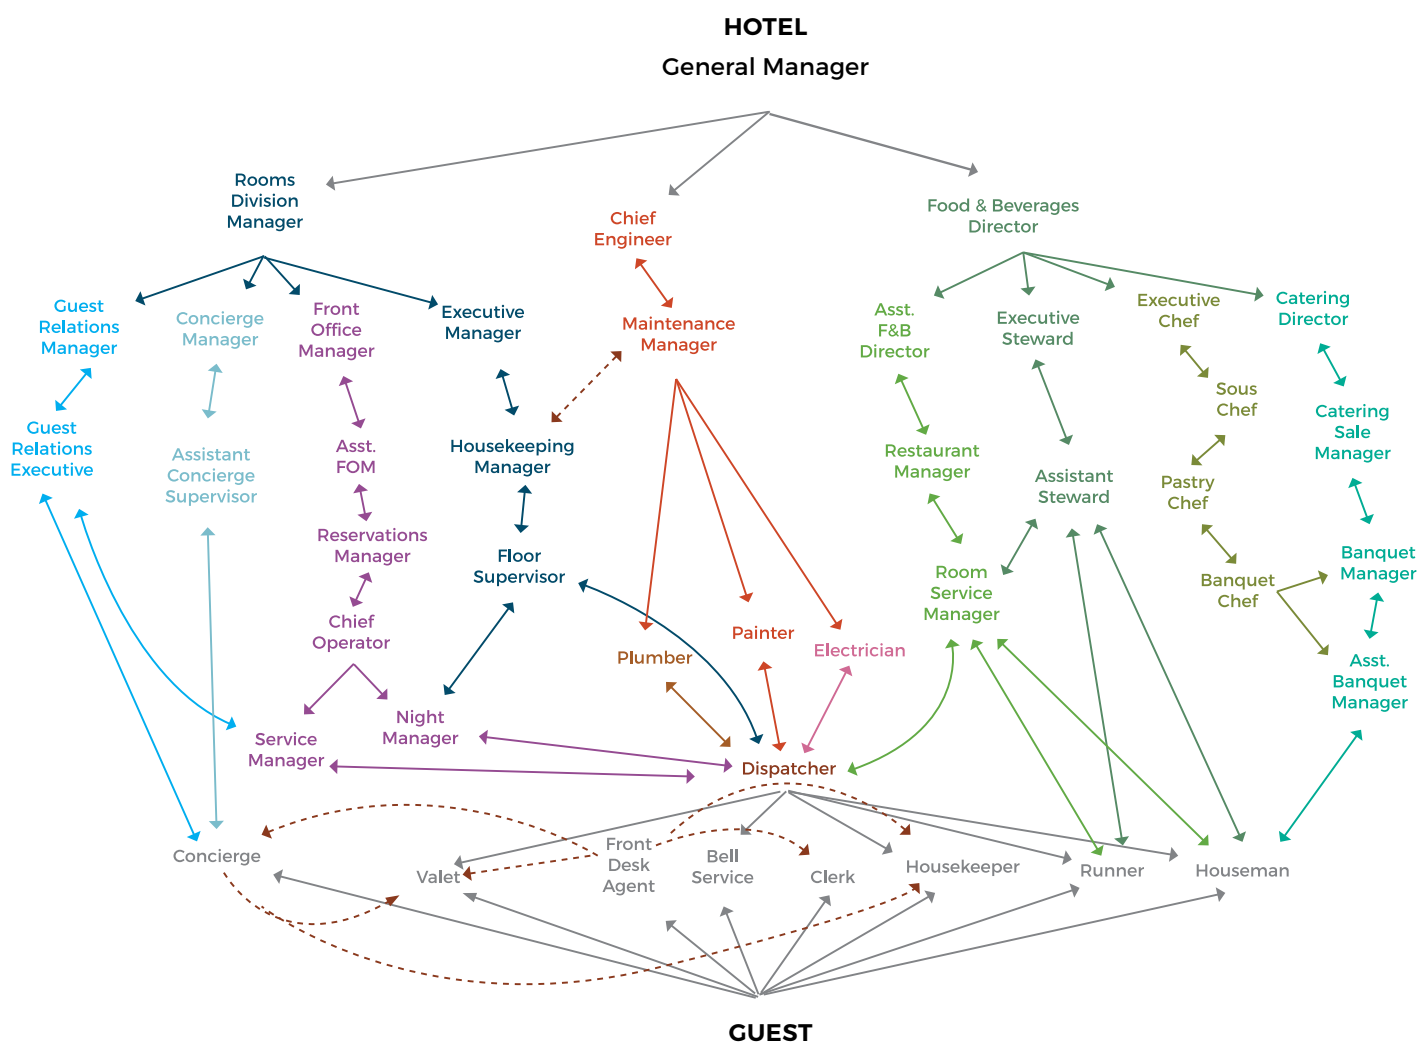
HOTEL

General Manager

Rooms Division Manager

Chief Engineer

Food & Beverages Director

Guest Relations Manager

Concierge Manager

Front Office Manager

Executive Manager

Maintenance Manager

Asst. F&B Director

Executive Steward

Executive Chef

Catering Director

Guest Relations Executive

Assistant Concierge Supervisor

Asst. FOM

Housekeeping Manager

Sous Chef

Catering Sale Manager

Reservations Manager

Floor Supervisor

Restaurant Manager

Assistant Steward

Pastry Chef

Chief Operator

Room Service Manager

Banquet Chef

Banquet Manager

Painter

Electrician

Plumber

Asst. Banquet Manager

Night Manager

Service Manager

Dispatcher

Concierge

Front Desk Agent

Bell Service

Valet

Clerk

Housekeeper

Runner

Houseman

GUEST